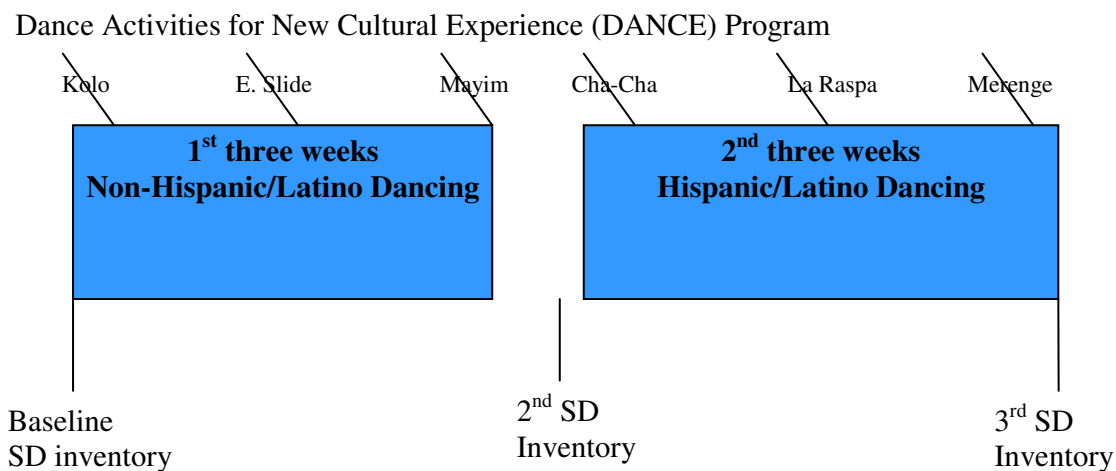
Dance Activities for New Cultural Experience (DANCE) Program

Kolo

E. Slide

Mayim

$1^{st}$ three weeks
Non-Hispanic/Latino Dancing

Cha-Cha

La Raspa

Merenge

$2^{nd}$ three weeks
Hispanic/Latino Dancing

Baseline
SD inventory

$2^{nd}$ SD
Inventory

$3^{rd}$ SD
Inventory